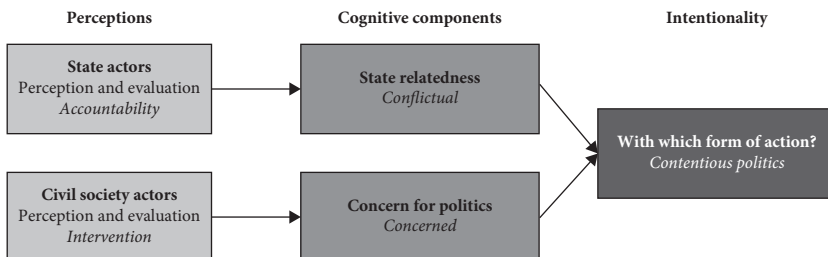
Perceptions

Cognitive components

Intentionality

**State actors**
Perception and evaluation
*Accountability*

**State relatedness**
*Conflictual*

**With which form of action?**
*Contentious politics*

**Civil society actors**
Perception and evaluation
*Intervention*

**Concern for politics**
*Concerned*